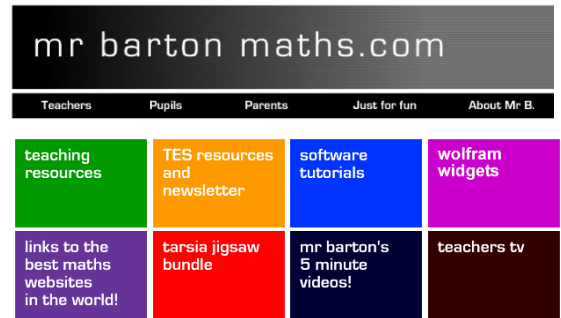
mr barton maths.com

Teachers

Pupils

Parents

Just for fun

About Mr B.

teaching resources

TES resources and newsletter

software tutorials

wolfram widgets

links to the best maths websites in the world!

tarsia jigsaw bundle

mr barton's 5 minute videos!

teachers tv